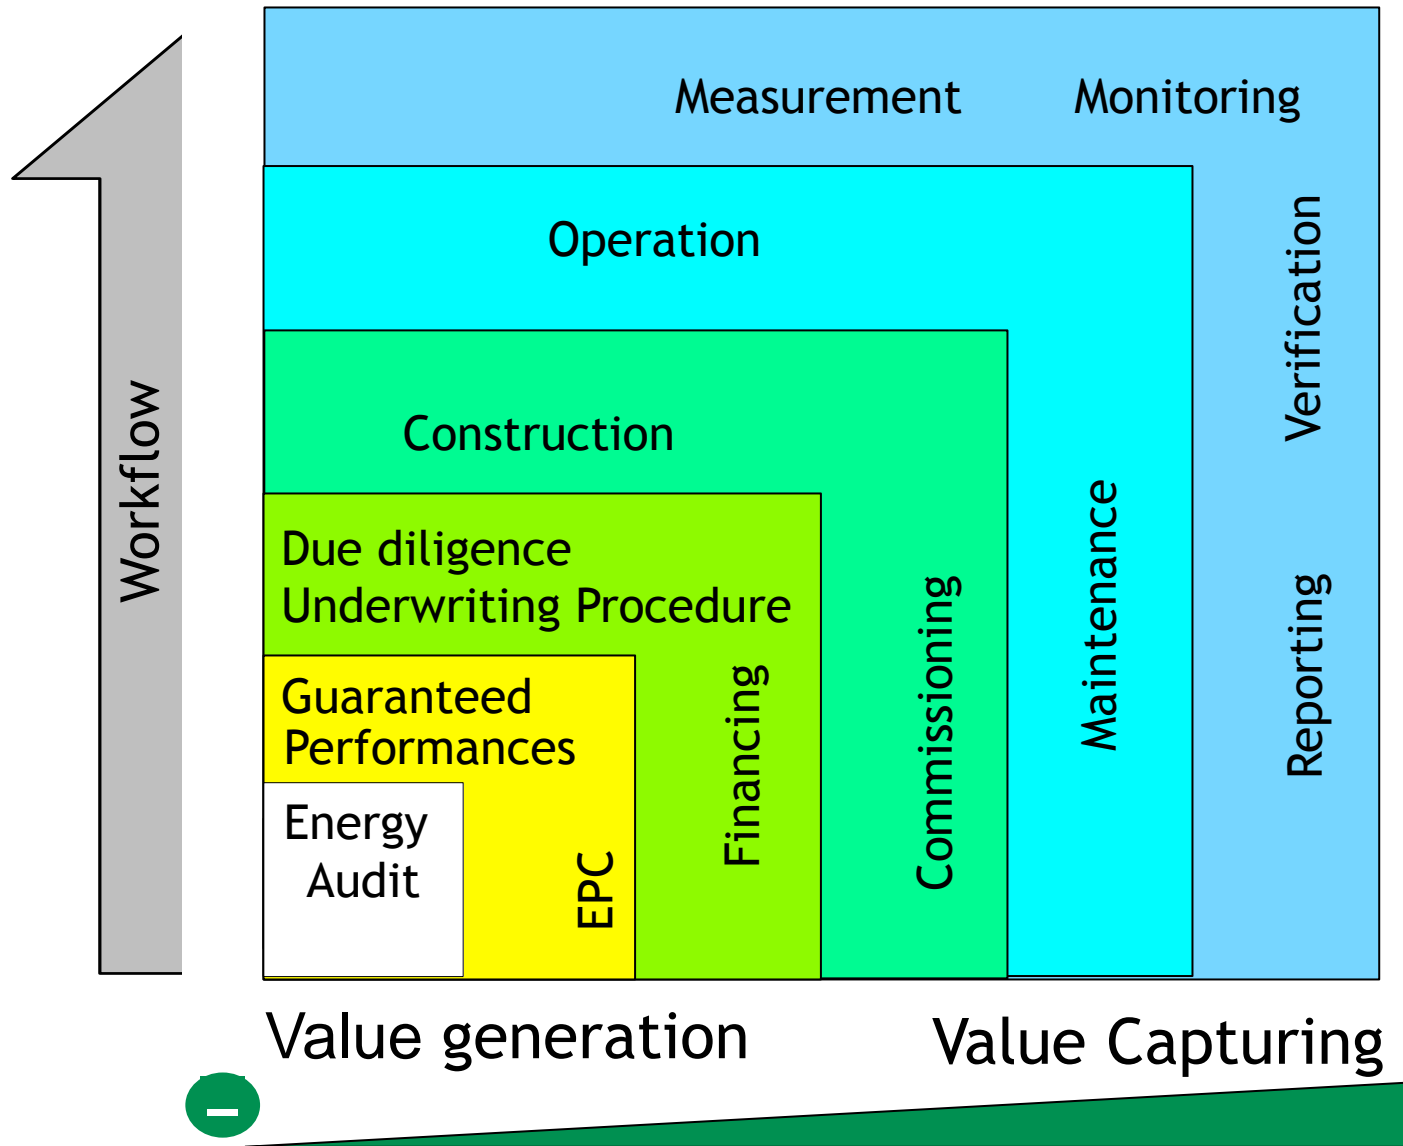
Workflow

Measurement Monitoring

Operation

Verification

Construction

Due diligence
Underwriting Procedure

Guaranteed Performances

Energy Audit

EPC

Financing

Commissioning

Maintenance

Reporting

Value generation

Value Capturing

–